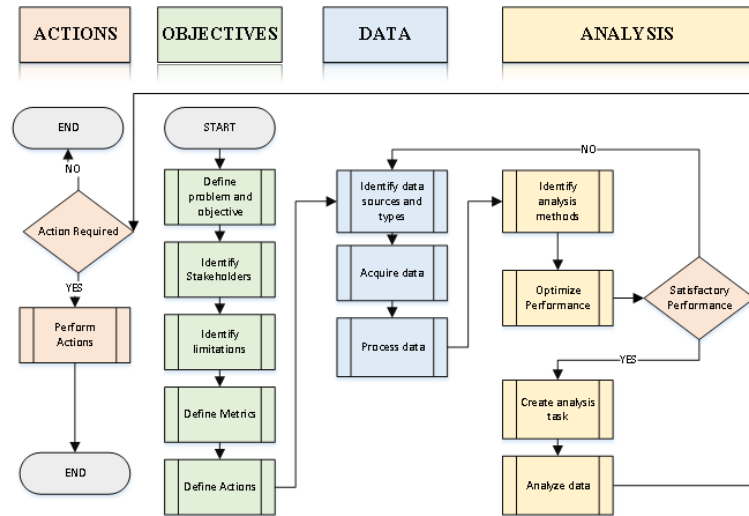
ACTIONS

OBJECTIVES

DATA

ANALYSIS

END

NO

Action Required

YES

Perform Actions

END

START

Define problem and objective

Identify Stakeholders

Identify limitations

Define Metrics

Define Actions

Identify data sources and types

Acquire data

Process data

NO

Identify analysis methods

Optimize Performance

Satisfactory Performance

YES

Create analysis task

Analyze data